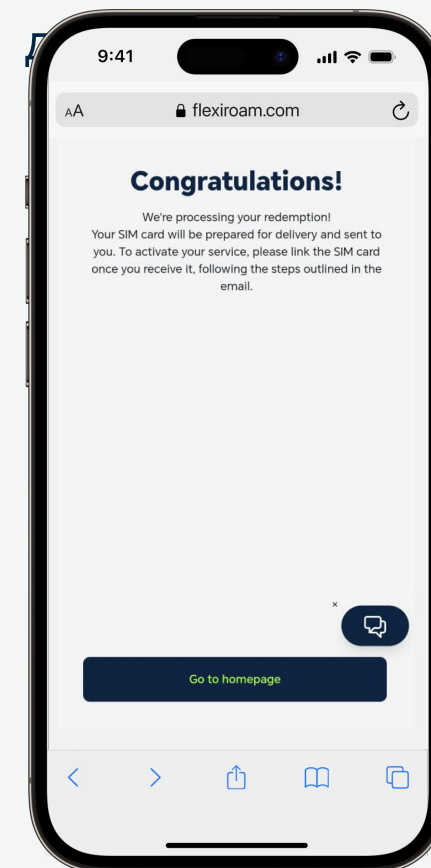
9:41

AA flexiroam.com

Congratulations!

We're processing your redemption! Your SIM card will be prepared for delivery and sent to you. To activate your service, please link the SIM card once you receive it, following the steps outlined in the email.

×

Go to homepage